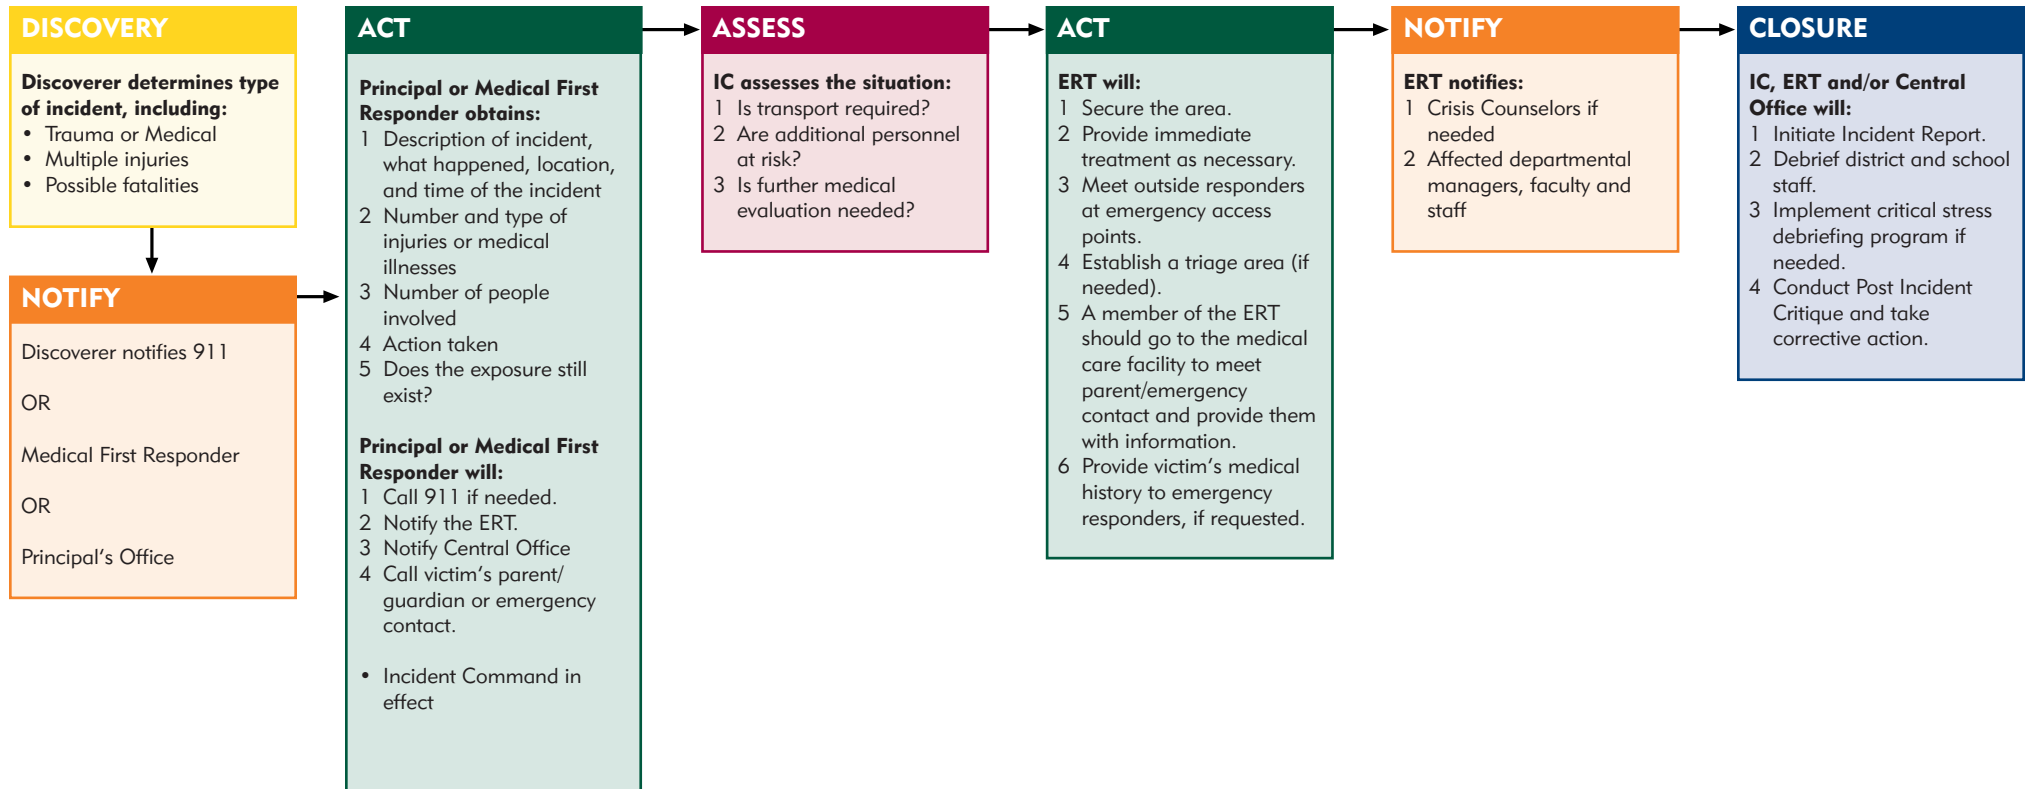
DISCOVERY

Discoverer determines type of incident, including:
• Trauma or Medical
• Multiple injuries
• Possible fatalities

NOTIFY

Discoverer notifies 911

OR

Medical First Responder

OR

Principal's Office

ACT

Principal or Medical First Responder obtains:
1 Description of incident, what happened, location, and time of the incident
2 Number and type of injuries or medical illnesses
3 Number of people involved
4 Action taken
5 Does the exposure still exist?

Principal or Medical First Responder will:
1 Call 911 if needed.
2 Notify the ERT.
3 Notify Central Office
4 Call victim's parent/ guardian or emergency contact.

• Incident Command in effect

ASSESS

IC assesses the situation:
1 Is transport required?
2 Are additional personnel at risk?
3 Is further medical evaluation needed?

ACT

ERT will:
1 Secure the area.
2 Provide immediate treatment as necessary.
3 Meet outside responders at emergency access points.
4 Establish a triage area (if needed).
5 A member of the ERT should go to the medical care facility to meet parent/emergency contact and provide them with information.
6 Provide victim's medical history to emergency responders, if requested.

NOTIFY

ERT notifies:
1 Crisis Counselors if needed
2 Affected departmental managers, faculty and staff

CLOSURE

IC, ERT and/or Central Office will:
1 Initiate Incident Report.
2 Debrief district and school staff.
3 Implement critical stress debriefing program if needed.
4 Conduct Post Incident Critique and take corrective action.